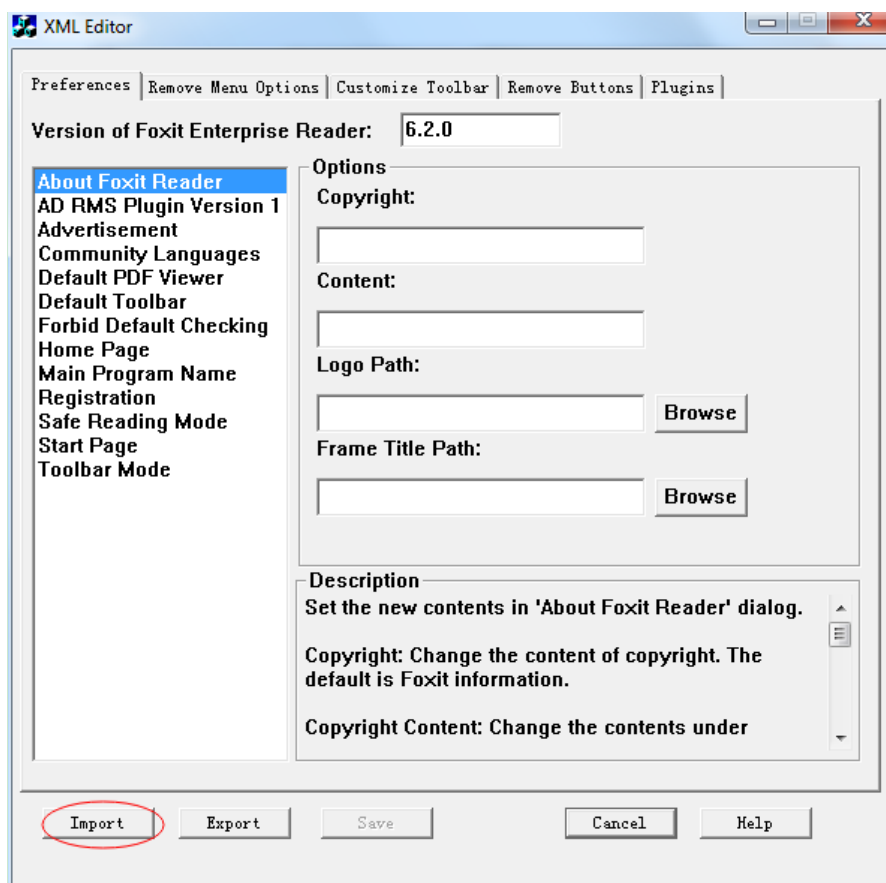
XML Editor

Preferences | Remove Menu Options | Customize Toolbar | Remove Buttons | Plugins

Version of Foxit Enterprise Reader: 6.2.0

About Foxit Reader
AD RMS Plugin Version 1
Advertisement
Community Languages
Default PDF Viewer
Default Toolbar
Forbid Default Checking
Home Page
Main Program Name
Registration
Safe Reading Mode
Start Page
Toolbar Mode

Options
Copyright:

Content:

Logo Path:
Browse
Frame Title Path:
Browse

Description
Set the new contents in 'About Foxit Reader' dialog.

Copyright: Change the content of copyright. The default is Foxit information.

Copyright Content: Change the contents under

Import
Export
Save
Cancel
Help